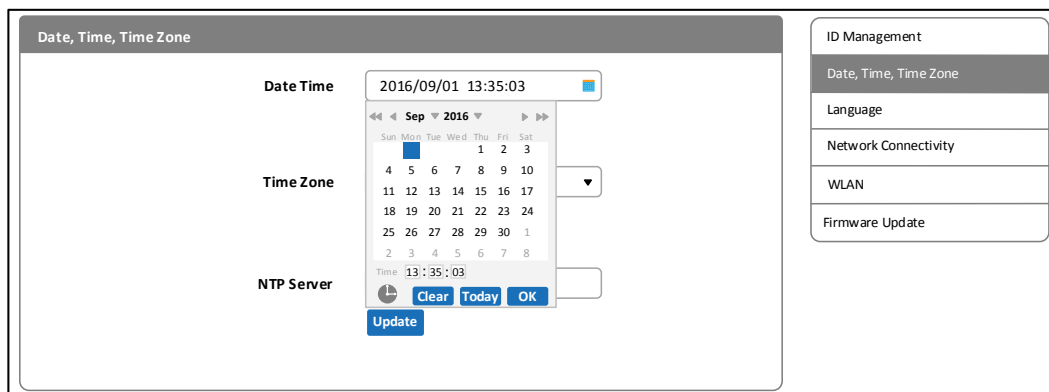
Date, Time, Time Zone

Date Time 2016/09/01 13:35:03

Sep 2016

| Sun | Mon | Tue | Wed | Thu | Fri | Sat |
|---|---|---|---|---|---|---|
| | | | | 1 | 2 | 3 |
| 4 | 5 | 6 | 7 | 8 | 9 | 10 |
| 11 | 12 | 13 | 14 | 15 | 16 | 17 |
| 18 | 19 | 20 | 21 | 22 | 23 | 24 |
| 25 | 26 | 27 | 28 | 29 | 30 | 1 |
| 2 | 3 | 4 | 5 | 6 | 7 | 8 |

Time 13 : 35 : 03

Clear Today OK

Time Zone

NTP Server

Update

ID Management
Date, Time, Time Zone
Language
Network Connectivity
WLAN
Firmware Update